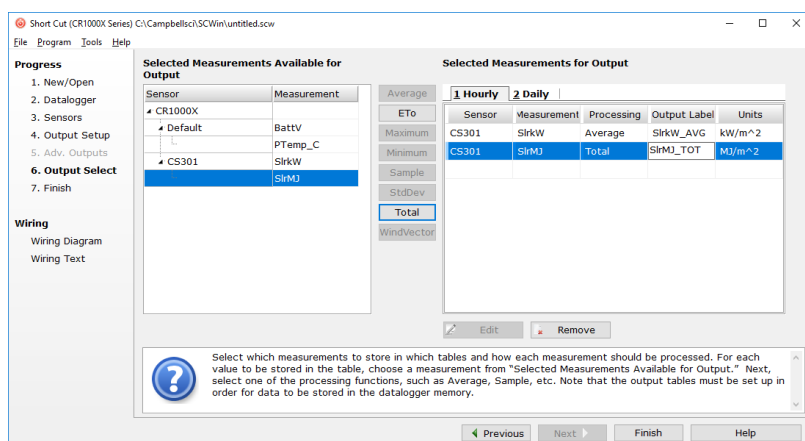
Short Cut (CR1000X Series) C:\Campbellsci\SCWin\untitled.scw

File Program Tools Help

Progress
1. New/Open
2. Datalogger
3. Sensors
4. Output Setup
5. Adv. Outputs
6. Output Select
7. Finish

Wiring
Wiring Diagram
Wiring Text

Selected Measurements Available for Output

| Sensor | Measurement |
|---|---|
| CR1000X | |
| Default | BattV |
| | PTemp_C |
| CS301 | SlrkW |
| | SlrMJ |

Average
ETo
Maximum
Minimum
Sample
StdDev
Total
WindVector

Selected Measurements for Output

1 Hourly 2 Daily

| Sensor | Measurement | Processing | Output Label | Units |
|---|---|---|---|---|
| CS301 | SlrkW | Average | SlrkW_AVG | kW/m^2 |
| CS301 | SlrMJ | Total | SlrMJ_TOT | MJ/m^2 |

Edit
Remove

Select which measurements to store in which tables and how each measurement should be processed. For each value to be stored in the table, choose a measurement from "Selected Measurements Available for Output." Next, select one of the processing functions, such as Average, Sample, etc. Note that the output tables must be set up in order for data to be stored in the datalogger memory.

Previous
Next
Finish
Help